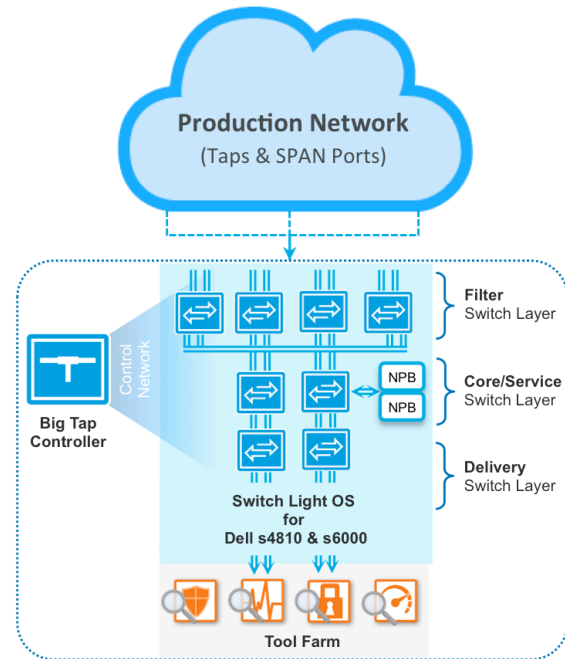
Production Network
(Taps & SPAN Ports)

Filter
Switch Layer

Control Network

Big Tap Controller

NPB

NPB

Core/Service
Switch Layer

Delivery
Switch Layer

Switch Light OS
for
Dell s4810 & s6000

Tool Farm